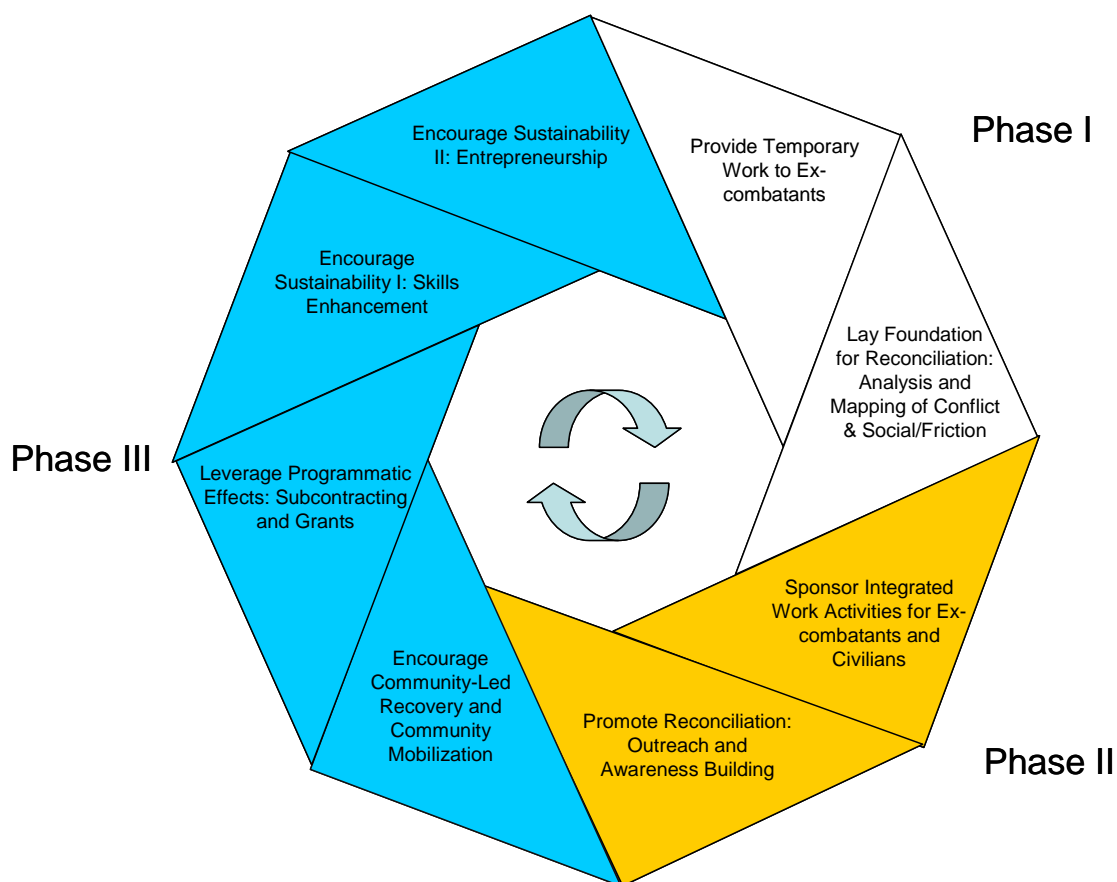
Phase I

Provide Temporary Work to Ex-combatants

Lay Foundation for Reconciliation: Analysis and Mapping of Conflict & Social/Friction

Phase II

Sponsor Integrated Work Activities for Ex-combatants and Civilians

Promote Reconciliation: Outreach and Awareness Building

Phase III

Encourage Community-Led Recovery and Community Mobilization

Leverage Programmatic Effects: Subcontracting and Grants

Encourage Sustainability I: Skills Enhancement

Encourage Sustainability II: Entrepreneurship